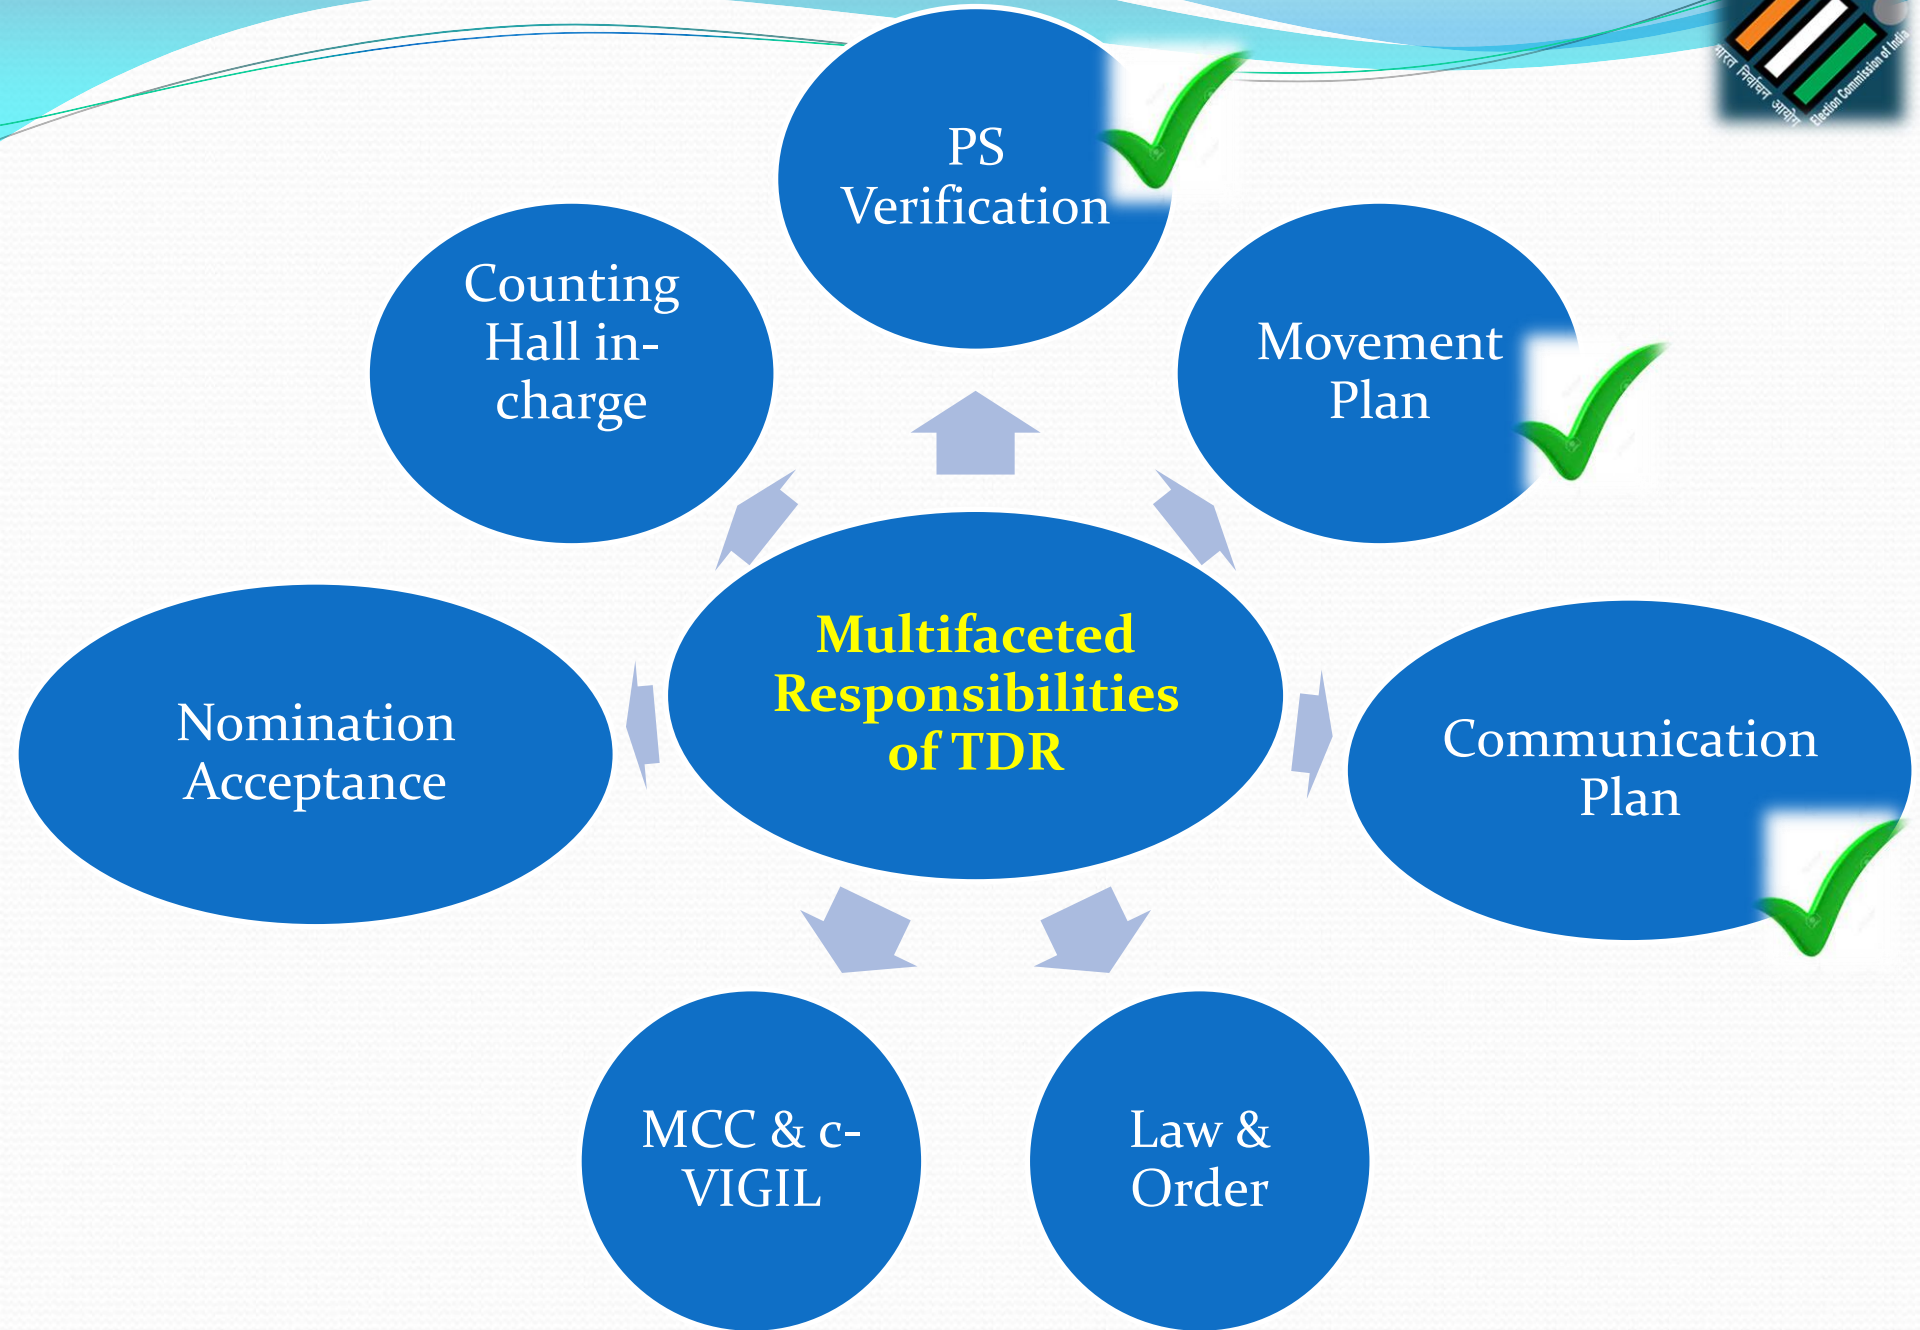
भारत निर्वाचन आयोग Election Commission of India

PS Verification

Counting Hall in-charge

Movement Plan

Multifaceted Responsibilities of TDR

Nomination Acceptance

Communication Plan

MCC & c-VIGIL

Law & Order